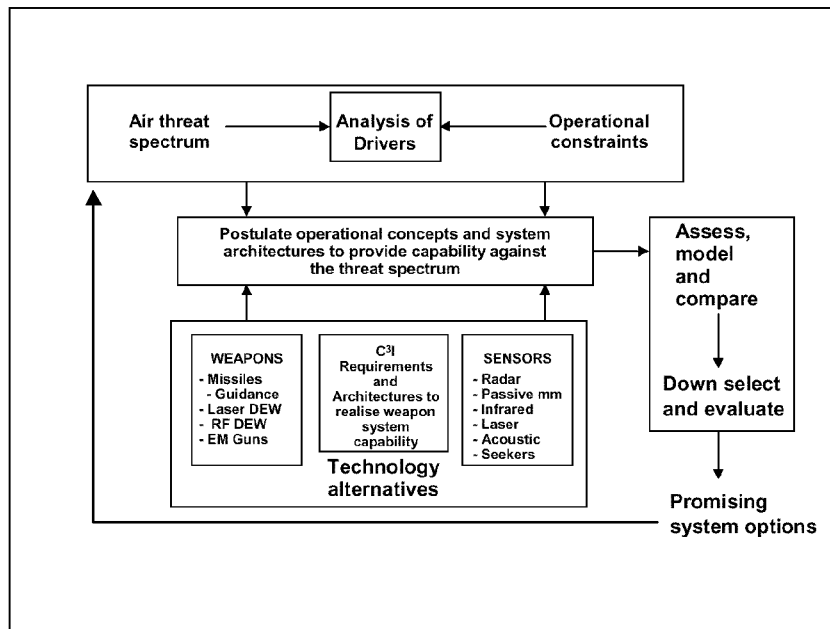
Air threat spectrum

Analysis of Drivers

Operational constraints

Postulate operational concepts and system architectures to provide capability against the threat spectrum

Assess, model and compare

Down select and evaluate

WEAPONS
- Missiles
- Guidance
- Laser DEW
- RF DEW
- EM Guns

C$^3$I Requirements and Architectures to realise weapon system capability

SENSORS
- Radar
- Passive mm
- Infrared
- Laser
- Acoustic
- Seekers

Technology alternatives

Promising system options